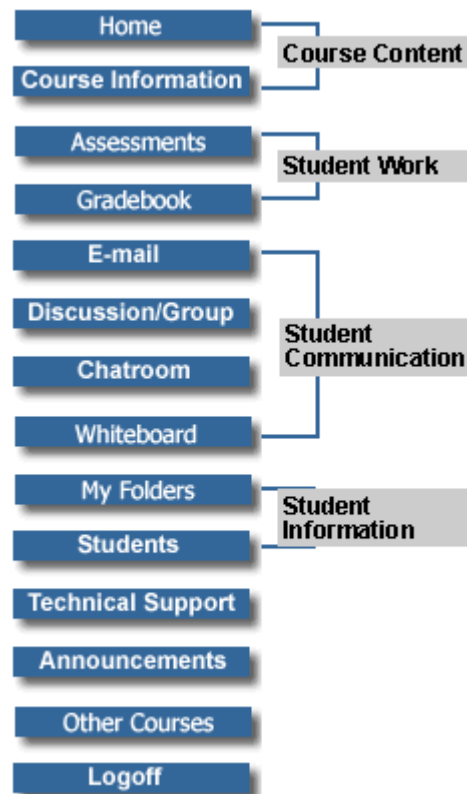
Home
Course Information
Course Content
Assessments
Gradebook
Student Work
E-mail
Discussion/Group
Chatroom
Whiteboard
Student Communication
My Folders
Students
Student Information
Technical Support
Announcements
Other Courses
Logoff